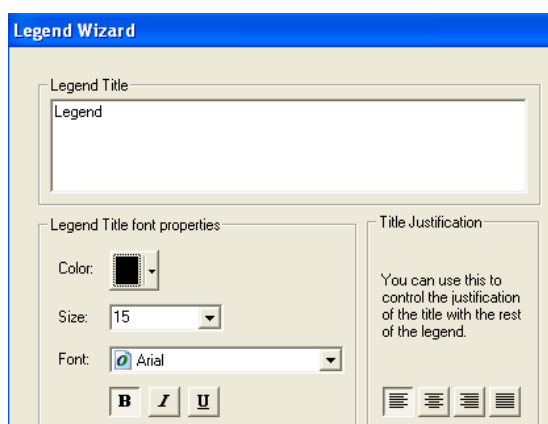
Legend Wizard

Legend Title

Legend

Legend Title font properties

Color:

Size: 15

Font: Arial

B I U

Title Justification

You can use this to control the justification of the title with the rest of the legend.